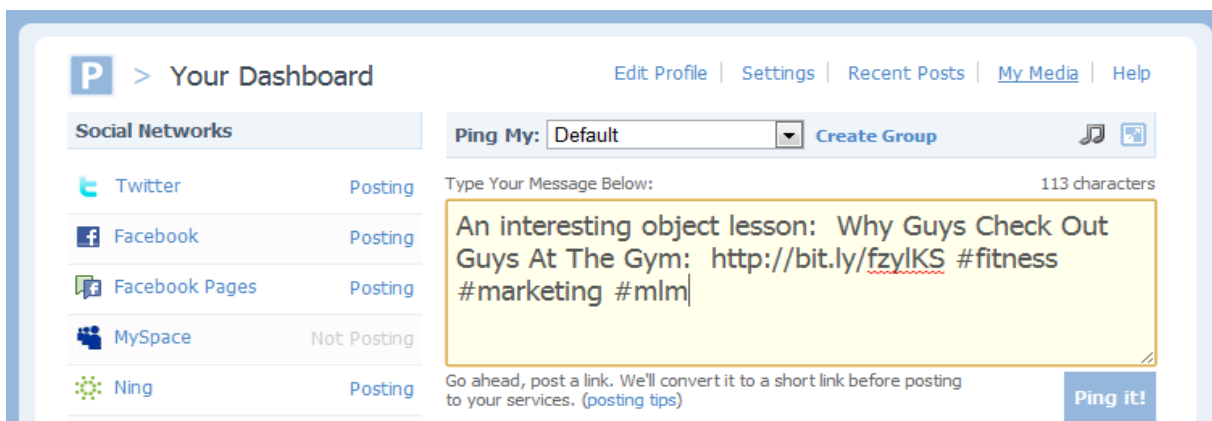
P > Your Dashboard

Edit Profile | Settings | Recent Posts | My Media | Help

Social Networks

Twitter Posting
Facebook Posting
Facebook Pages Posting
MySpace Not Posting
Ning Posting

Ping My: Default Create Group

Type Your Message Below: 113 characters

An interesting object lesson: Why Guys Check Out Guys At The Gym: http://bit.ly/fzylKS #fitness #marketing #mlm

Go ahead, post a link. We'll convert it to a short link before posting to your services. (posting tips)

Ping it!